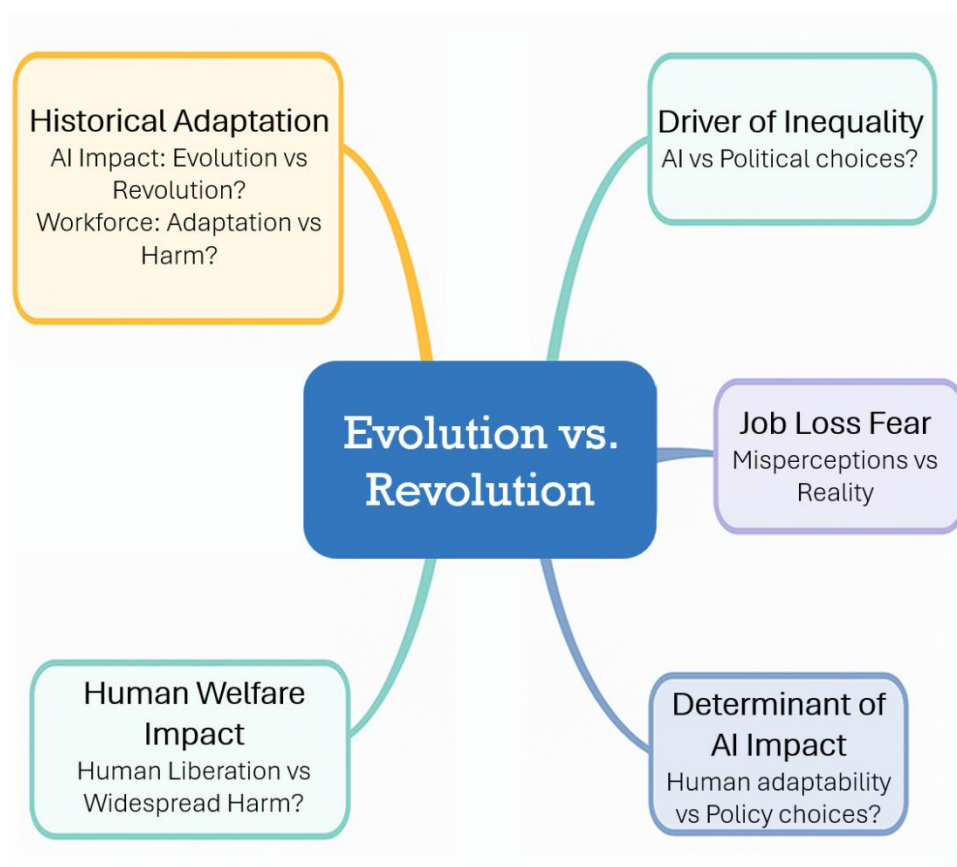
Historical Adaptation
AI Impact: Evolution vs Revolution?
Workforce: Adaptation vs Harm?

Driver of Inequality
AI vs Political choices?

Evolution vs. Revolution

Job Loss Fear
Misperceptions vs Reality

Human Welfare Impact
Human Liberation vs Widespread Harm?

Determinant of AI Impact
Human adaptability vs Policy choices?